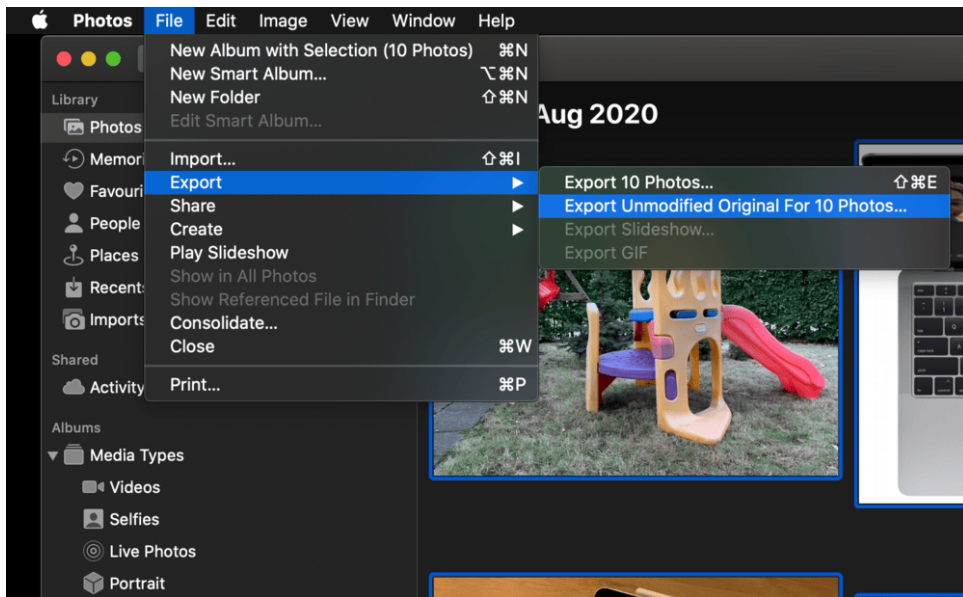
Photos File Edit Image View Window Help

Library
Photos
Memori
Favouri
People
Places
Recents
Imports

Shared
Activity

Albums
Media Types
Videos
Selfies
Live Photos
Portrait

New Album with Selection (10 Photos) ⌘N
New Smart Album... ⌥⌘N
New Folder ⇧⌘N
Edit Smart Album...
Import... ⇧⌘I
Export
Share
Create
Play Slideshow
Show in All Photos
Show Referenced File in Finder
Consolidate...
Close ⌘W
Print... ⌘P

Export 10 Photos... ⇧⌘E
Export Unmodified Original For 10 Photos...
Export Slideshow...
Export GIF

Aug 2020